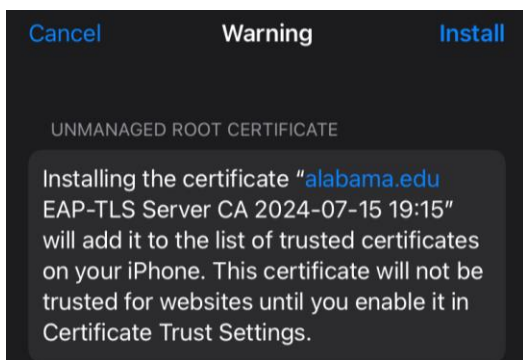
Cancel Warning Install

UNMANAGED ROOT CERTIFICATE

Installing the certificate "alabama.edu EAP-TLS Server CA 2024-07-15 19:15" will add it to the list of trusted certificates on your iPhone. This certificate will not be trusted for websites until you enable it in Certificate Trust Settings.